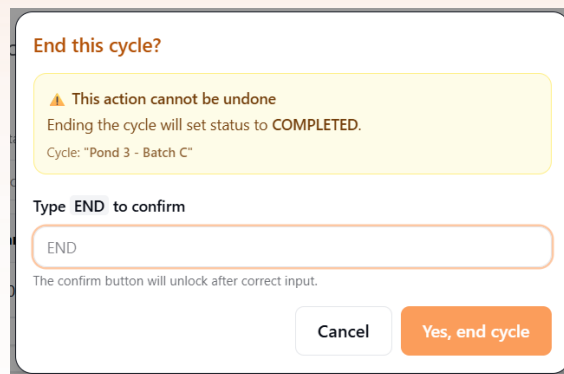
End this cycle?

⚠ This action cannot be undone

Ending the cycle will set status to COMPLETED.

Cycle: "Pond 3 - Batch C"

Type END to confirm

END

The confirm button will unlock after correct input.

Cancel

Yes, end cycle